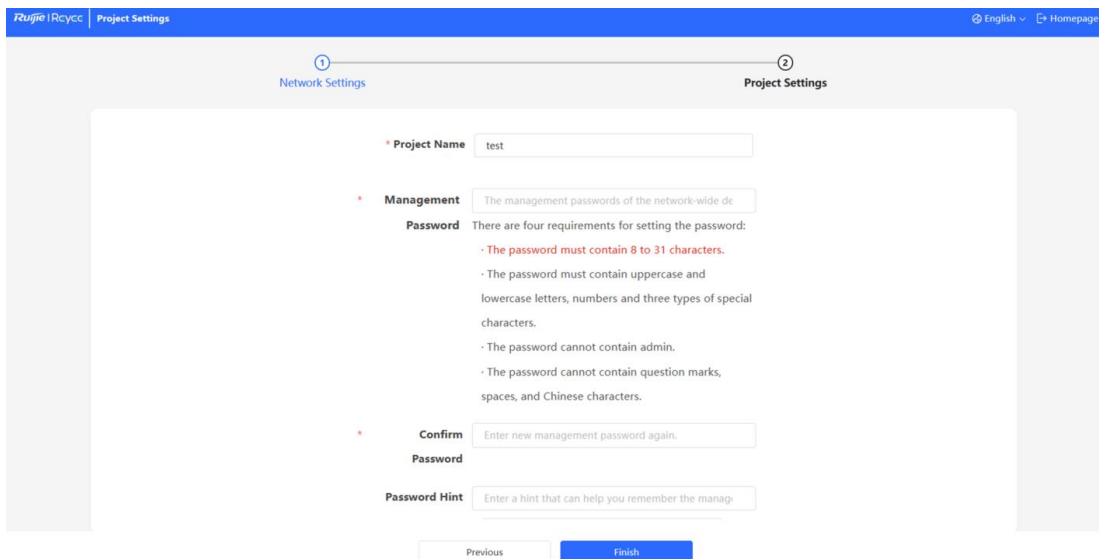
Ruijie | Reyee Project Settings

English Homepage

1
Network Settings

2
Project Settings

* Project Name test

* Management Password The management passwords of the network-wide de

There are four requirements for setting the password:

· The password must contain 8 to 31 characters.

· The password must contain uppercase and lowercase letters, numbers and three types of special characters.

· The password cannot contain admin.

· The password cannot contain question marks, spaces, and Chinese characters.

* Confirm Password Enter new management password again.

Password Hint Enter a hint that can help you remember the manag

Previous Finish